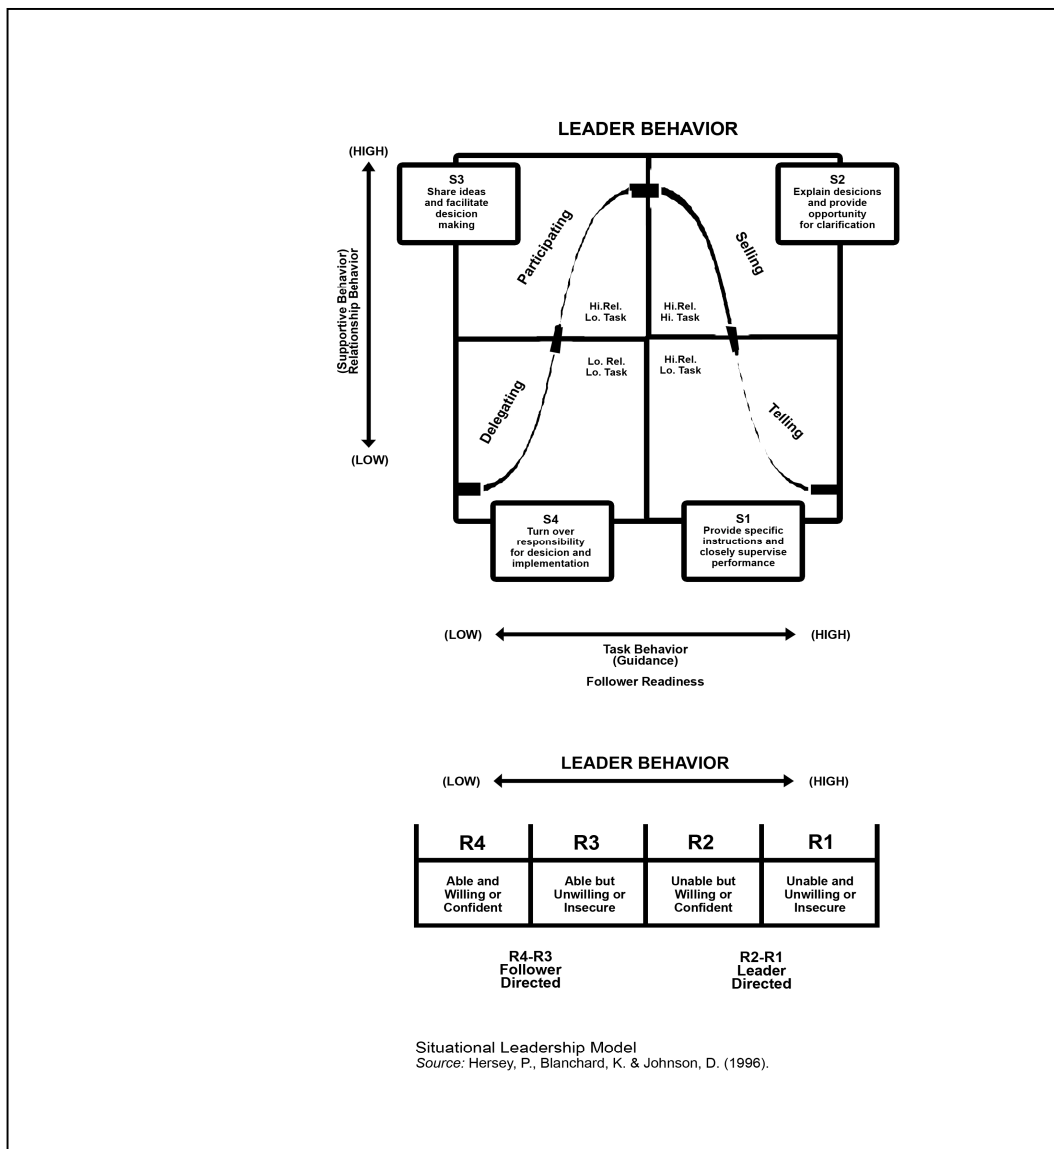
LEADER BEHAVIOR

(HIGH)

(Supportive Behavior)
Relationship Behavior

(LOW)

S3
Share ideas and facilitate desicion making

S2
Explain desicions and provide opportunity for clarification

Participating

Selling

Hi.Rel.
Lo. Task

Hi.Rel.
Hi. Task

Lo. Rel.
Lo. Task

Hi.Rel.
Lo. Task

Delegating

Telling

S4
Turn over responsibility for desicion and implementation

S1
Provide specific instructions and closely supervise performance

(LOW)

(HIGH)

Task Behavior
(Guidance)

Follower Readiness

LEADER BEHAVIOR

(LOW)

(HIGH)

| R4 | R3 | R2 | R1 |
|---|---|---|---|
| Able and Willing or Confident | Able but Unwilling or Insecure | Unable but Willing or Confident | Unable and Unwilling or Insecure |

R4-R3
Follower
Directed

R2-R1
Leader
Directed

Situational Leadership Model
Source: Hersey, P., Blanchard, K. & Johnson, D. (1996).